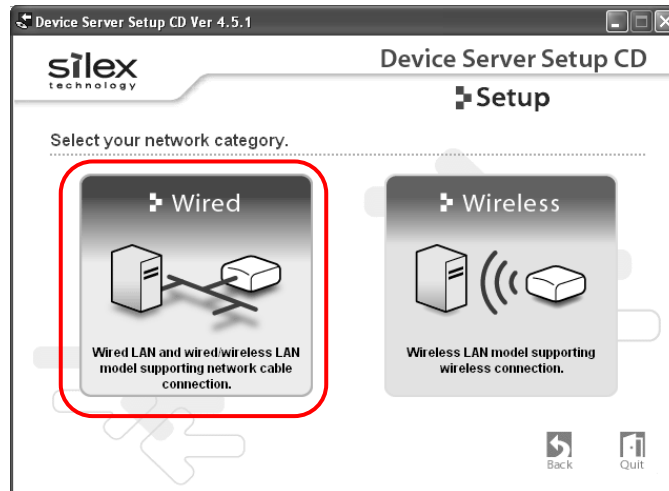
Device Server Setup CD Ver 4.5.1

silex
technology

Device Server Setup CD

Setup

Select your network category.

Wired

Wired LAN and wired/wireless LAN model supporting network cable connection.

Wireless

Wireless LAN model supporting wireless connection.

Back

Quit